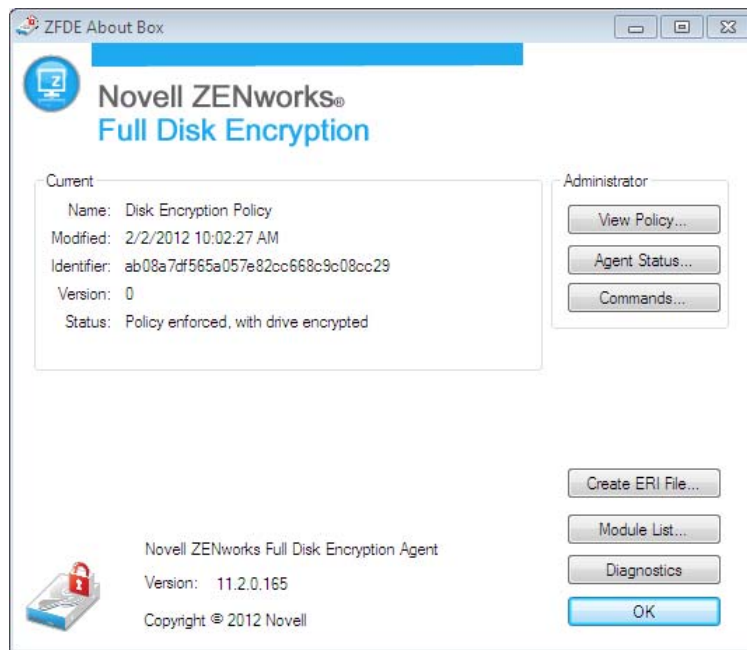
ZFDE About Box

Novell ZENworks®
Full Disk Encryption

Current
Name: Disk Encryption Policy
Modified: 2/2/2012 10:02:27 AM
Identifier: ab08a7df565a057e82cc668c9c08cc29
Version: 0
Status: Policy enforced, with drive encrypted

Administrator
View Policy...
Agent Status...
Commands...

Create ERI File...
Module List...
Diagnostics
OK

Novell ZENworks Full Disk Encryption Agent
Version: 11.2.0.165
Copyright © 2012 Novell